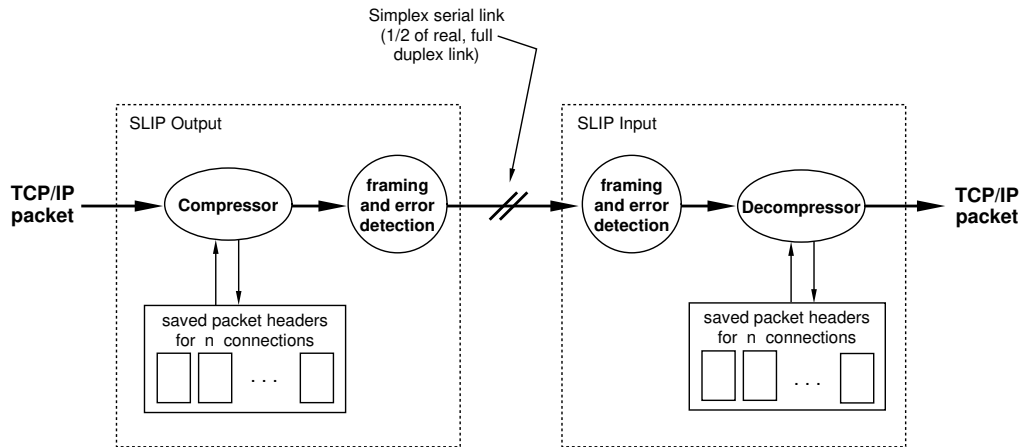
Simplex serial link (1/2 of real, full duplex link)

SLIP Output

TCP/IP packet

Compressor

framing and error detection

saved packet headers for n connections

. . .

SLIP Input

framing and error detection

Decompressor

TCP/IP packet

saved packet headers for n connections

. . .